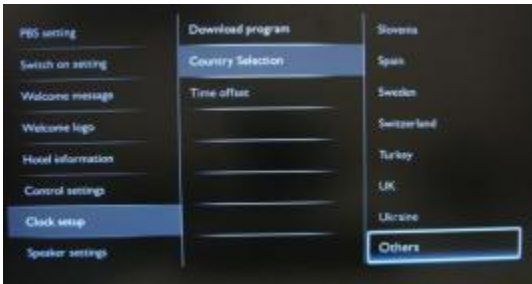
PBS setting
Switch on setting
Welcome message
Welcome logo
Hotel information
Control settings
Clock setup
Speaker settings

Download program
Country Selection
Time offset

Slovenia
Spain
Sweden
Switzerland
Turkey
UK
Ukraine
Others